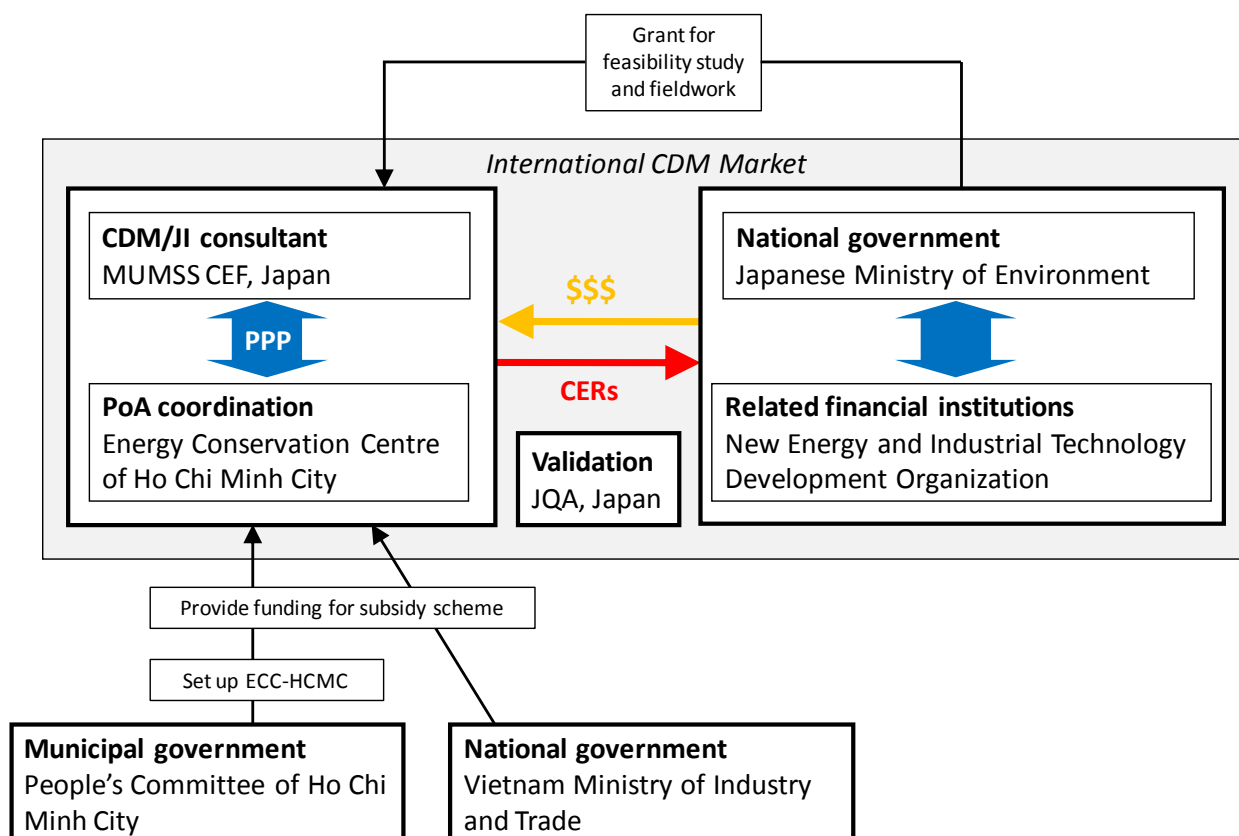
Grant for feasibility study and fieldwork

International CDM Market

CDM/JI consultant
MUMSS CEF, Japan

PPP

PoA coordination
Energy Conservation Centre of Ho Chi Minh City

$$$

CERs

Validation
JQA, Japan

National government
Japanese Ministry of Environment

Related financial institutions
New Energy and Industrial Technology Development Organization

Provide funding for subsidy scheme

Set up ECC-HCMC

Municipal government
People's Committee of Ho Chi Minh City

National government
Vietnam Ministry of Industry and Trade